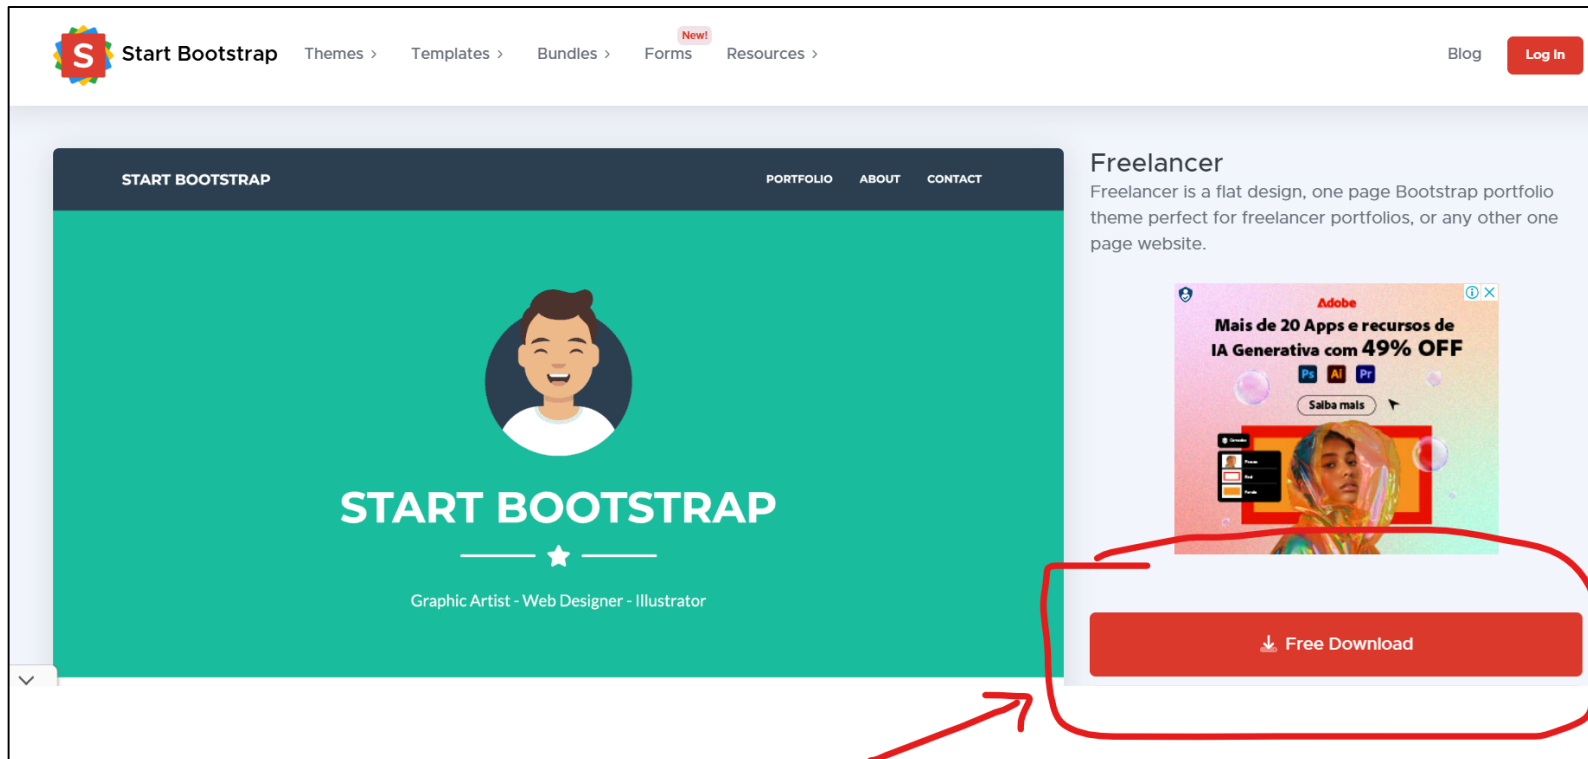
S Start Bootstrap Themes › Templates › Bundles › New! Forms Resources › Blog Log In

START BOOTSTRAP PORTFOLIO ABOUT CONTACT

START BOOTSTRAP

Graphic Artist - Web Designer - Illustrator

Freelancer

Freelancer is a flat design, one page Bootstrap portfolio theme perfect for freelancer portfolios, or any other one page website.

Adobe

Mais de 20 Apps e recursos de IA Generativa com 49% OFF

Ps Ai Pr

Saiba mais

Free Download